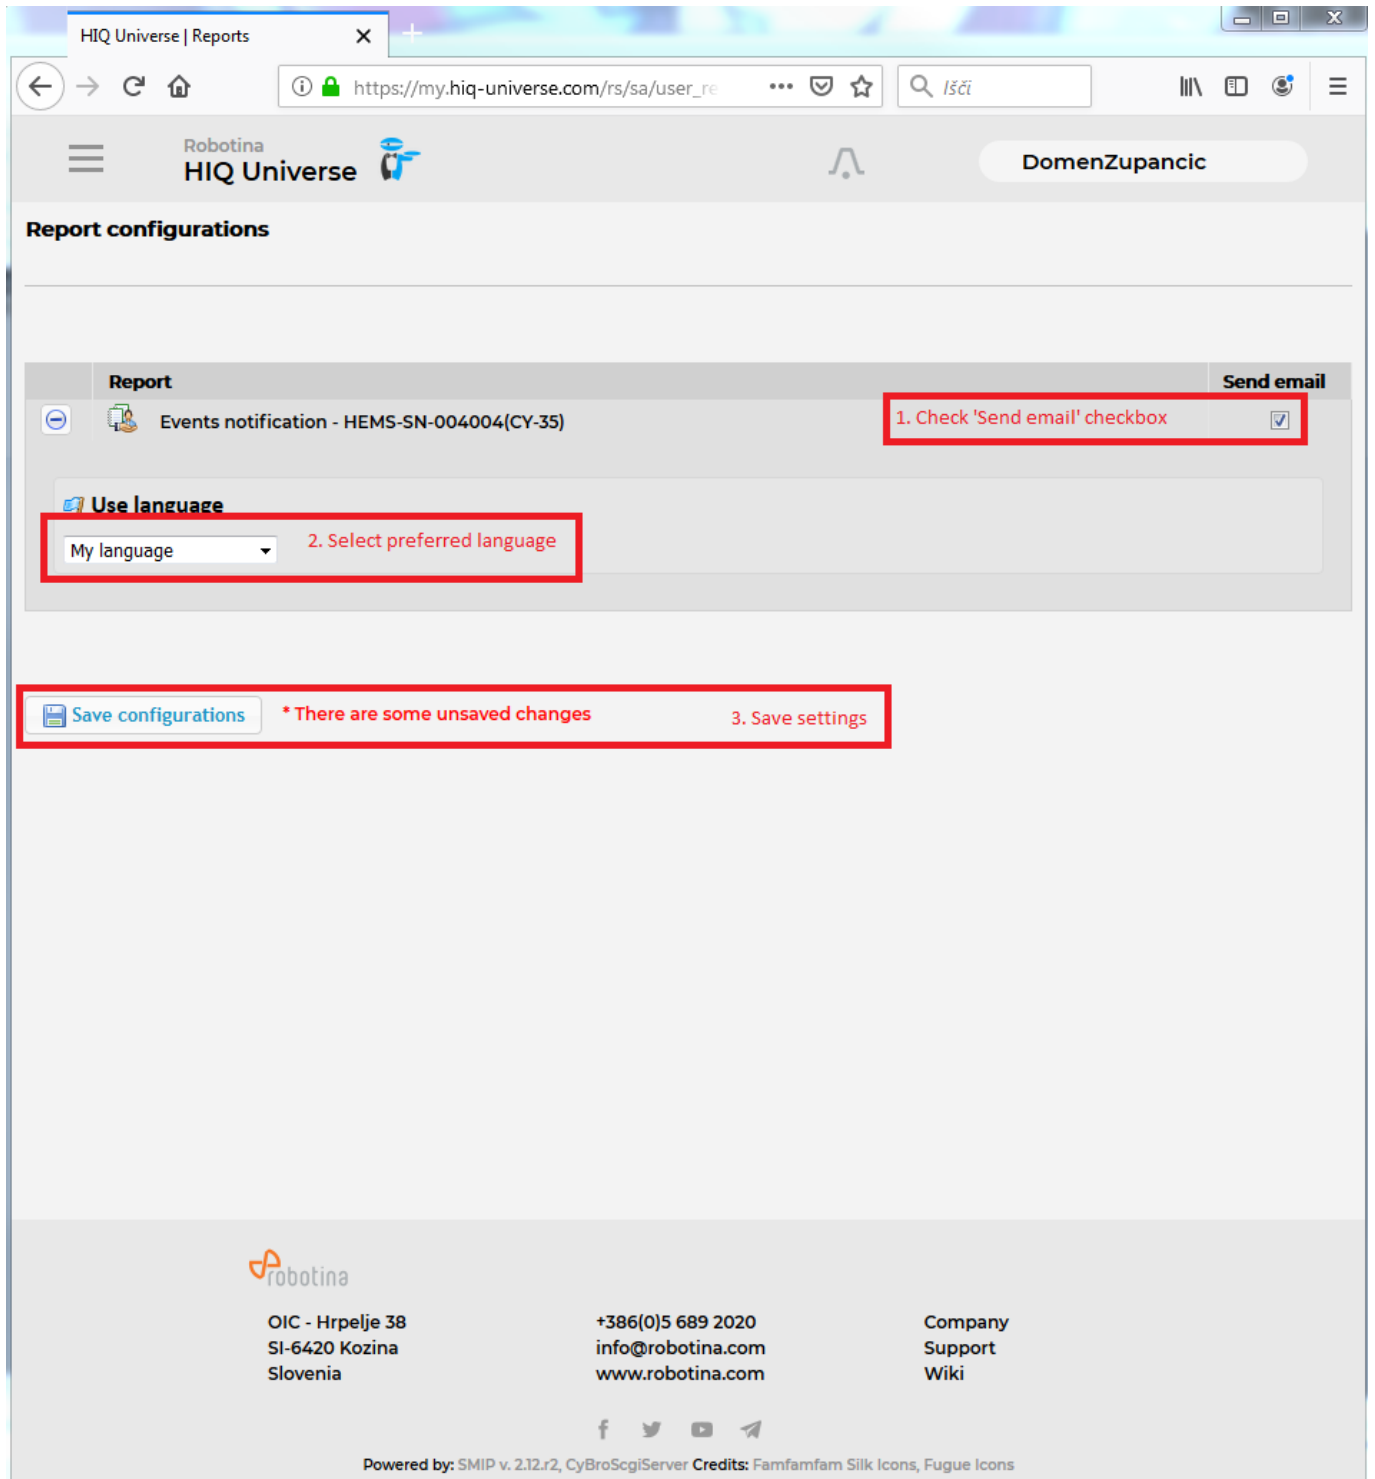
HIQ Universe | Reports

https://my.hiq-universe.com/rs/sa/user_re

Išči

Robotina
HIQ Universe

DomenZupancic

Report configurations

| | Report | Send email |
|---|---|---|
| | Events notification - HEMS-SN-004004(CY-35) | |

1. Check 'Send email' checkbox

Use language

My language

2. Select preferred language

Save configurations

* There are some unsaved changes

3. Save settings

robotina

OIC - Hrpelje 38
SI-6420 Kozina
Slovenia

+386(0)5 689 2020
info@robotina.com
www.robotina.com

Company
Support
Wiki

Powered by: SMIP v. 2.12.r2, CyBroScgiServer Credits: Famfamfam Silk Icons, Fugue Icons